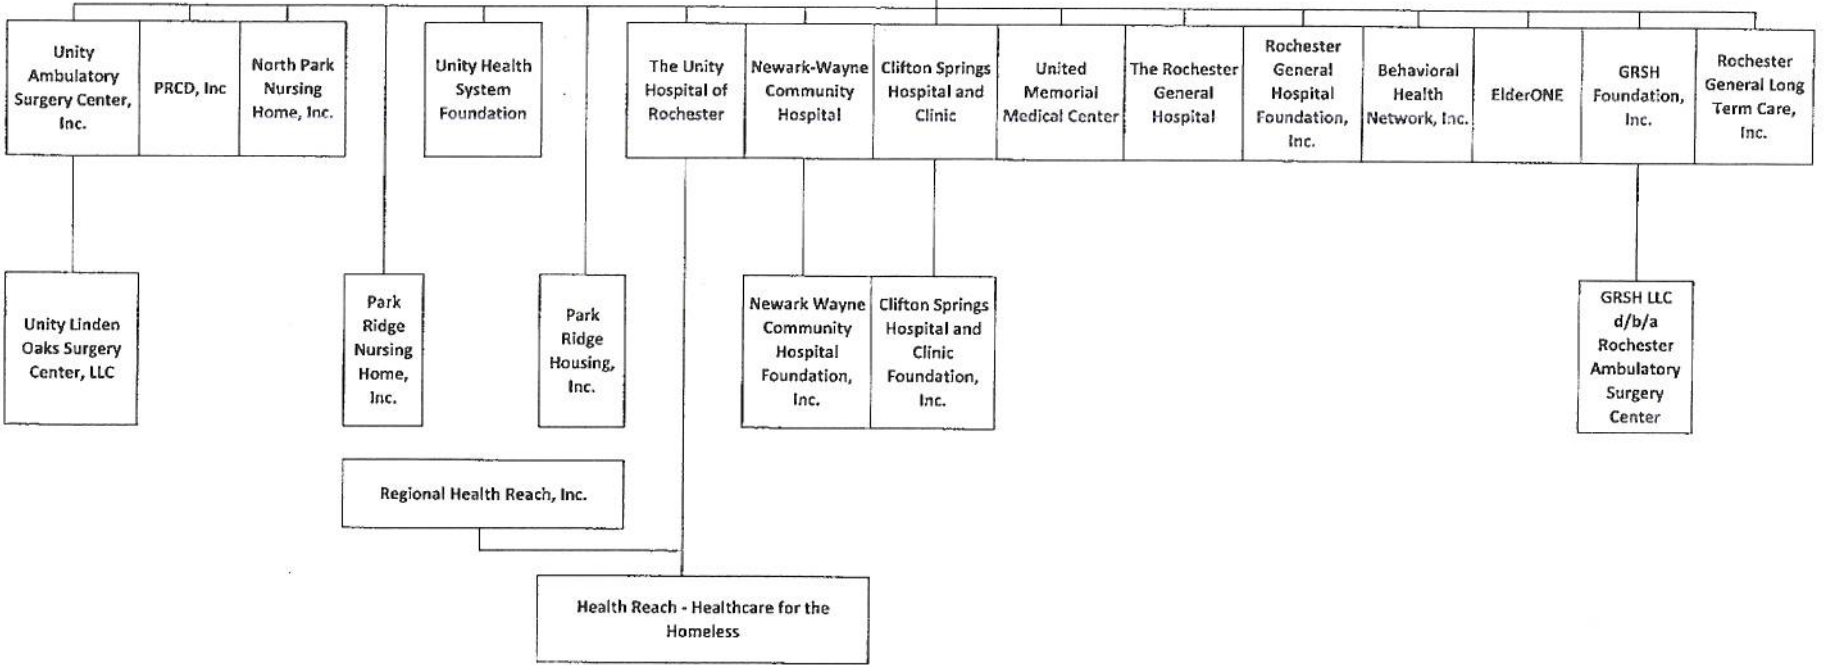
Unity Ambulatory Surgery Center, Inc.

PRCD, Inc

North Park Nursing Home, Inc.

Unity Health System Foundation

The Unity Hospital of Rochester

Newark-Wayne Community Hospital

Clifton Springs Hospital and Clinic

United Memorial Medical Center

The Rochester General Hospital

Rochester General Hospital Foundation, Inc.

Behavioral Health Network, Inc.

ElderONE

GRSH Foundation, Inc.

Rochester General Long Term Care, Inc.

Unity Linden Oaks Surgery Center, LLC

Park Ridge Nursing Home, Inc.

Park Ridge Housing, Inc.

Newark Wayne Community Hospital Foundation, Inc.

Clifton Springs Hospital and Clinic Foundation, Inc.

GRSH LLC d/b/a Rochester Ambulatory Surgery Center

Regional Health Reach, Inc.

Health Reach - Healthcare for the Homeless